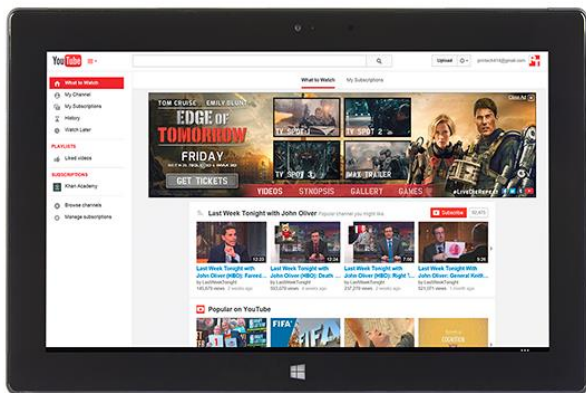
YouTube

Upload

What to Watch
My Channel
My Subscriptions
History
Watch Later

PLAYLISTS
Liked videos

SUBSCRIPTIONS
Khan Academy

Browse channels
Manage subscriptions

What to Watch
My Subscriptions

TOM CRUISE EMILY BLUNT
EDGE OF TOMORROW
FRIDAY
GET TICKETS
TV SPOT 1
TV SPOT 2
TV SPOT 3
IMAX TRAILER
VIDEOS
SYNOPSIS
GALLERY
GAMES
#LiveDieRepeat
Close Ad

Last Week Tonight with John Oliver
Subscribe

Last Week Tonight with John Oliver (HBO): Fareed...
by LastWeekTonight

Last Week Tonight with John Oliver (HBO): Death...
by LastWeekTonight

Last Week Tonight with John Oliver (HBO): Right t...
by LastWeekTonight

Last Week Tonight with John Oliver (HBO): ...
by LastWeekTonight

12:33
12:24
9:26

Popular on YouTube
FIFA